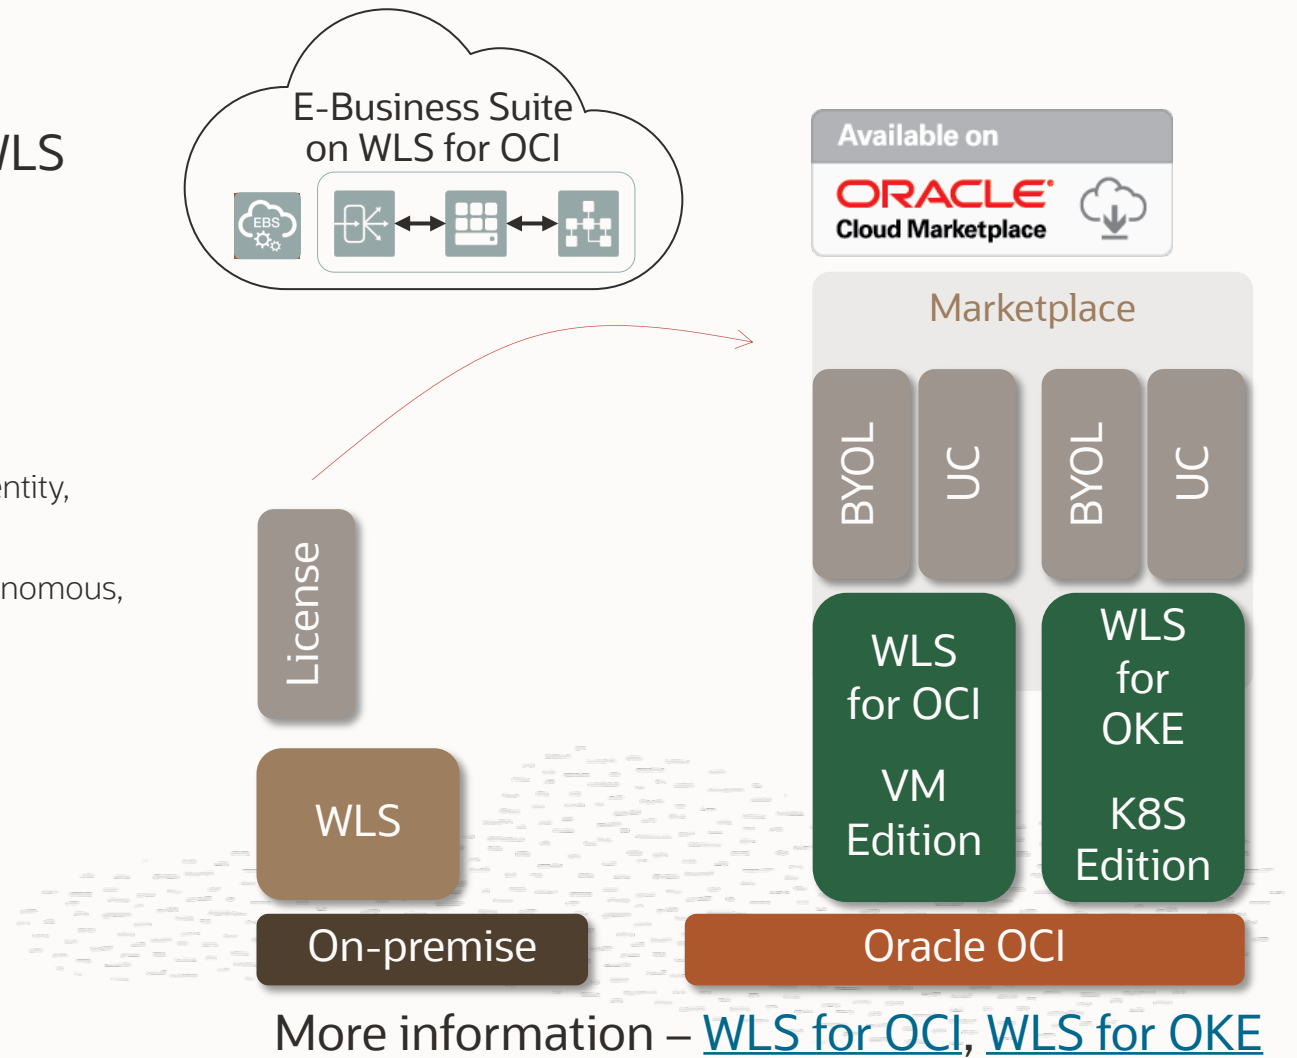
LS

entity,

nomous,

E-Business Suite on WLS for OCI

EBS

Available on

ORACLE
Cloud Marketplace

Marketplace

BYOL

UC

BYOL

UC

License

WLS for OCI

VM Edition

WLS for OKE

K8S Edition

WLS

On-premise

Oracle OCI

More information – WLS for OCI, WLS for OKE